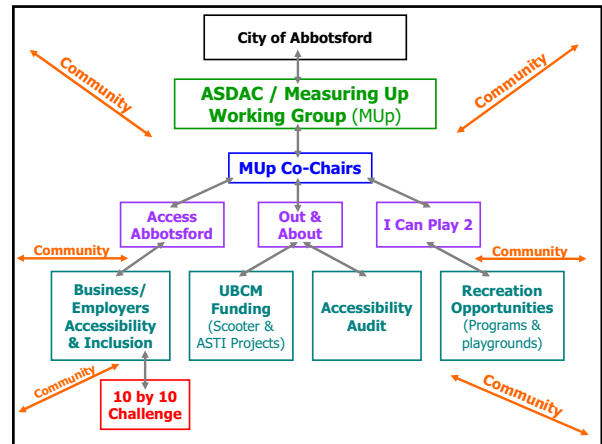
City of Abbotsford

Community

Community

ASDAC / Measuring Up Working Group (MUp)

MUp Co-Chairs

Access Abbotsford

Out & About

I Can Play 2

Community

Community

Business/ Employers Accessibility & Inclusion

UBCM Funding (Scooter & ASTI Projects)

Accessibility Audit

Recreation Opportunities (Programs & playgrounds)

Community

10 by 10 Challenge

Community